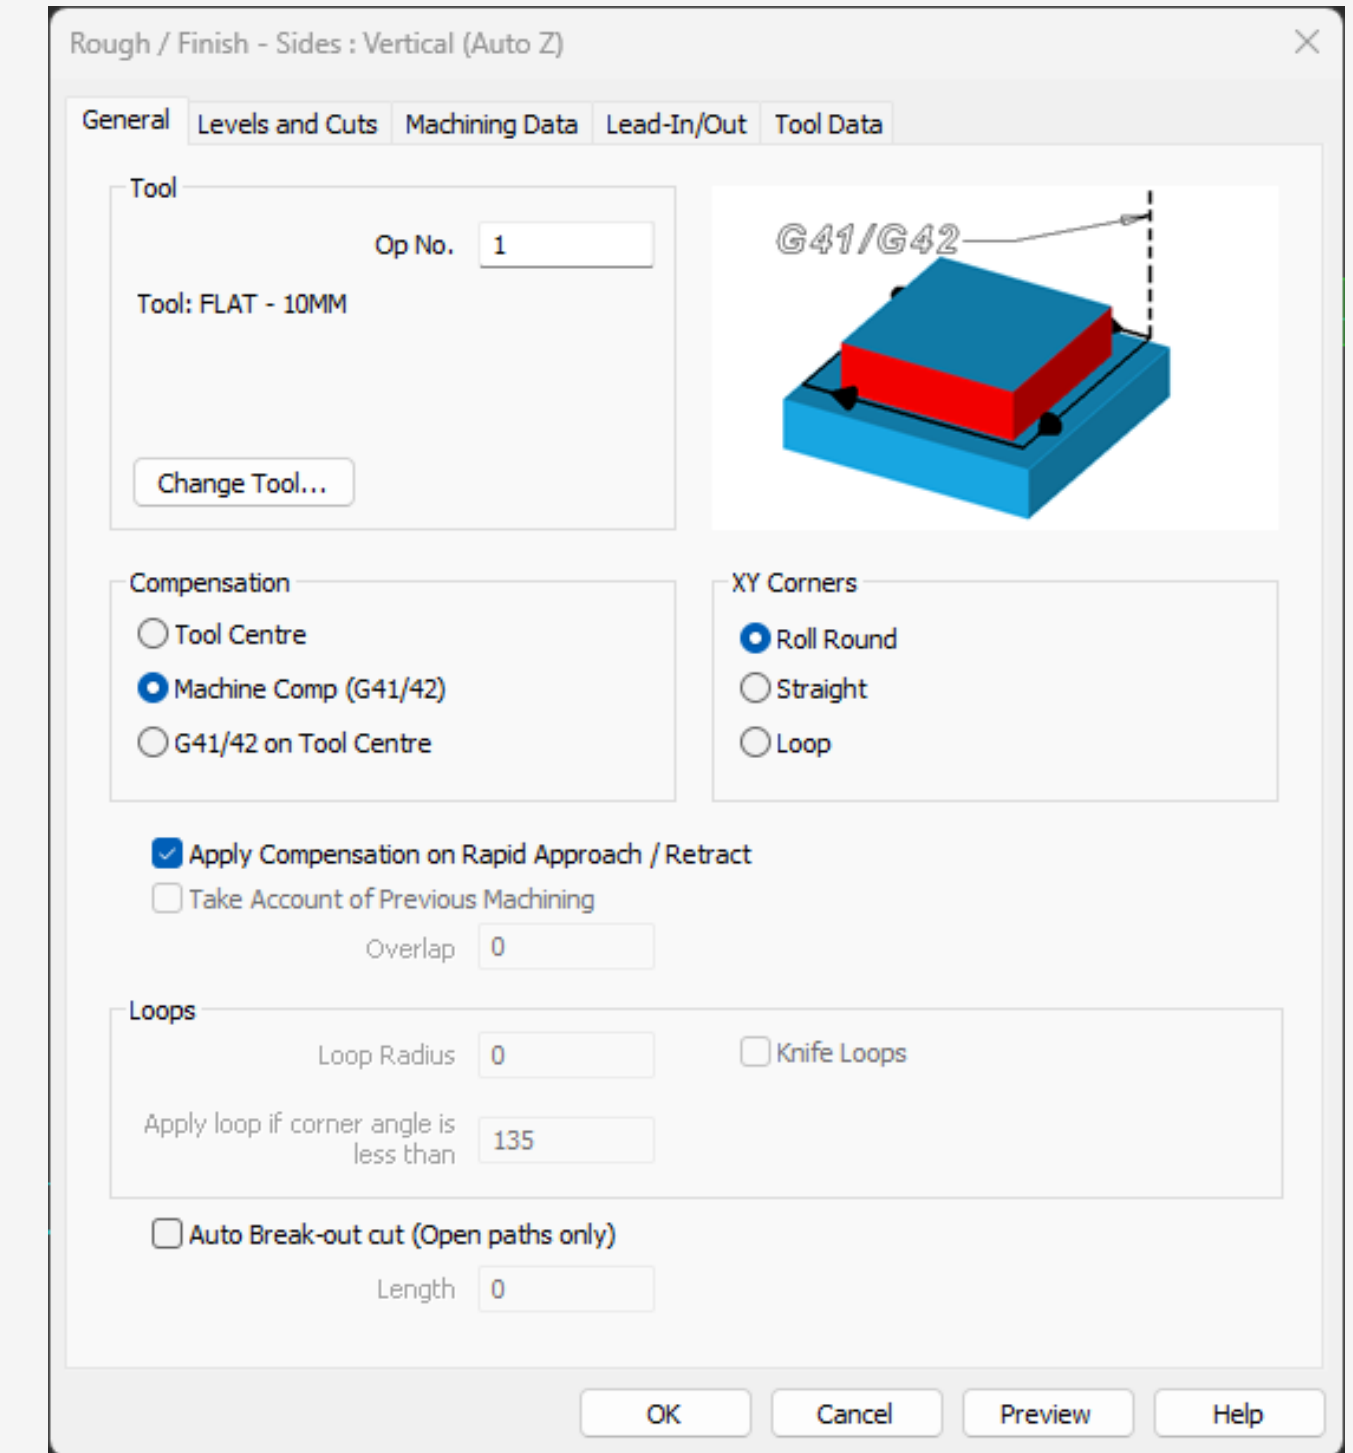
Rough / Finish - Sides : Vertical (Auto Z)

General | Levels and Cuts | Machining Data | Lead-In/Out | Tool Data

Tool

Op No. 1

Tool: FLAT - 10MM

Change Tool...

G41/G42

Compensation

Tool Centre

Machine Comp (G41/42)

G41/42 on Tool Centre

XY Corners

Roll Round

Straight

Loop

Apply Compensation on Rapid Approach / Retract

Take Account of Previous Machining

Overlap 0

Loops

Loop Radius 0

Knife Loops

Apply loop if corner angle is less than 135

Auto Break-out cut (Open paths only)

Length 0

OK | Cancel | Preview | Help